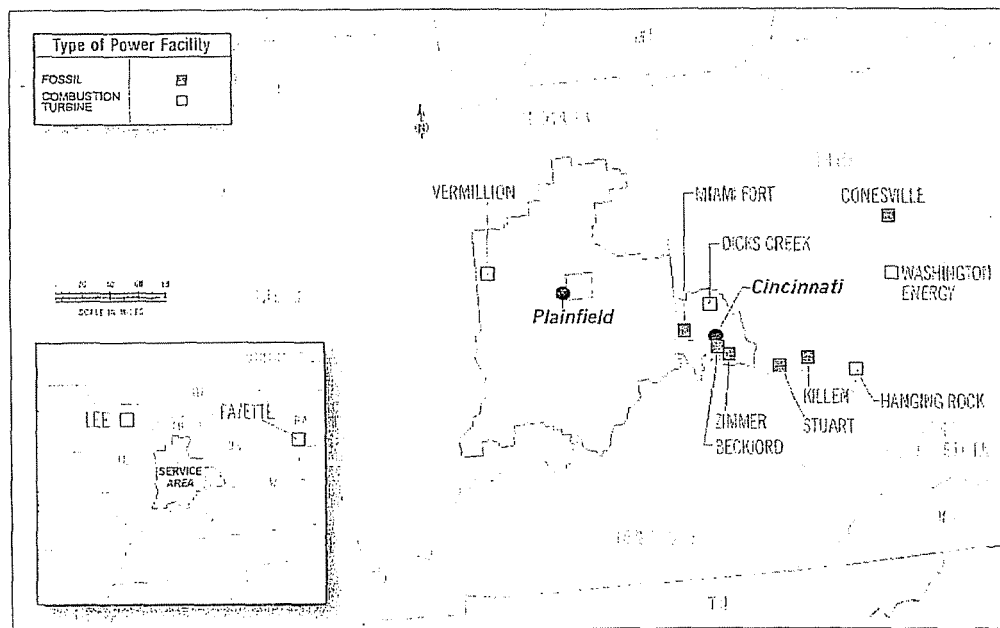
Type of Power Facility

FOSSIL
COMBUSTION TURBINE

SCALE IN MILES

LEE
FAYETTE
SERVICE AREA

VERMILLION
Plainfield
MIAMI FORT
DICKS CREEK
Cincinnati
CONESVILLE
WASHINGTON ENERGY
ZIMMER
BECKJORD
STUART
KILLEN
HANGING ROCK